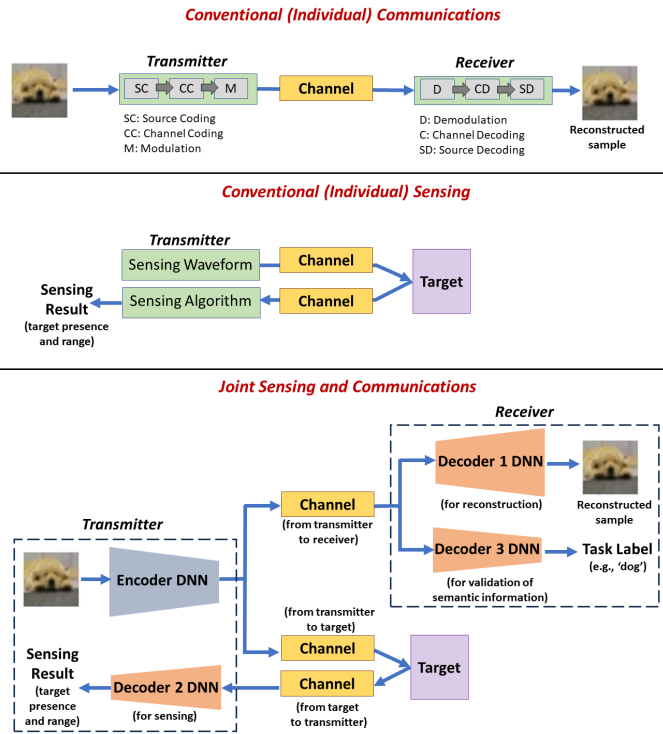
Conventional (Individual) Communications

Transmitter

SC CC M

SC: Source Coding
CC: Channel Coding
M: Modulation

Channel

Receiver

D CD SD

D: Demodulation
C: Channel Decoding
SD: Source Decoding

Reconstructed sample

Conventional (Individual) Sensing

Transmitter

Sensing Waveform

Sensing Algorithm

Channel

Channel

Target

Sensing Result (target presence and range)

Joint Sensing and Communications

Receiver

Decoder 1 DNN

(for reconstruction)

Reconstructed sample

Decoder 3 DNN

(for validation of semantic information)

Task Label (e.g., 'dog')

Channel

(from transmitter to receiver)

Transmitter

Encoder DNN

(from transmitter to target)

Channel

Target

Channel

(from target to transmitter)

Sensing Result (target presence and range)

Decoder 2 DNN

(for sensing)